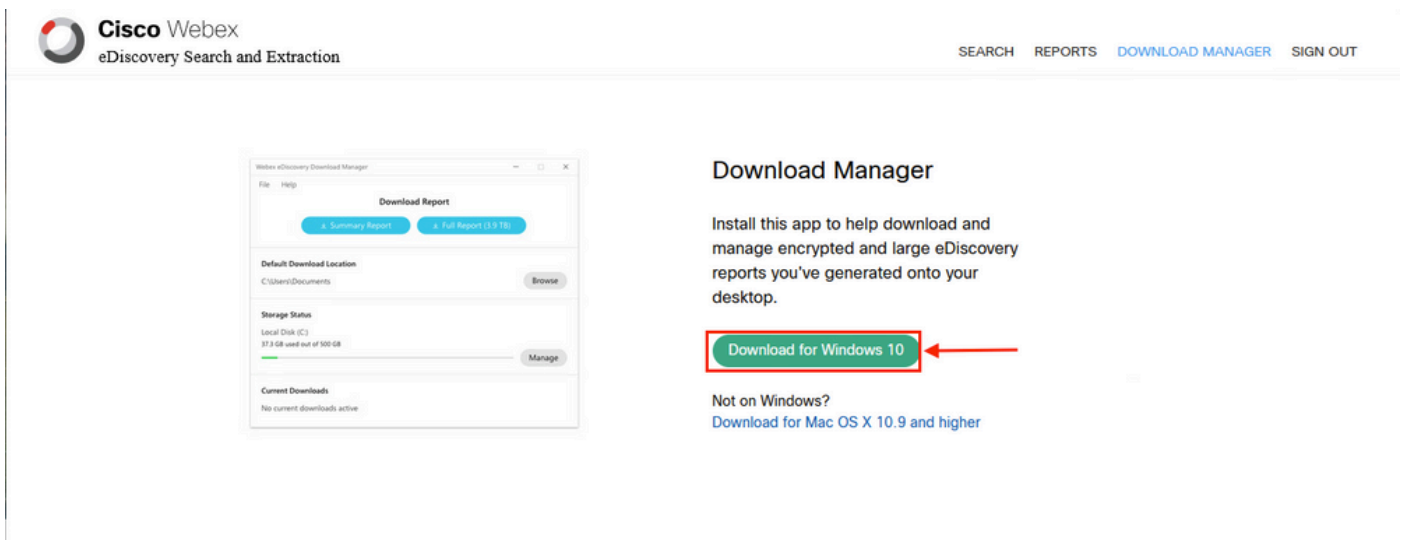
Cisco Webex
eDiscovery Search and Extraction

SEARCH REPORTS DOWNLOAD MANAGER SIGN OUT

Webex eDiscovery Download Manager
File Help
Download Report
Summary Report
Full Report (3.9 TB)
Default Download Location
C:\Users\Documents
Browse
Storage Status
Local Disk (C:)
37.3 GB used out of 500 GB
Manage
Current Downloads
No current downloads active

Download Manager

Install this app to help download and manage encrypted and large eDiscovery reports you've generated onto your desktop.

Download for Windows 10

Not on Windows?
Download for Mac OS X 10.9 and higher